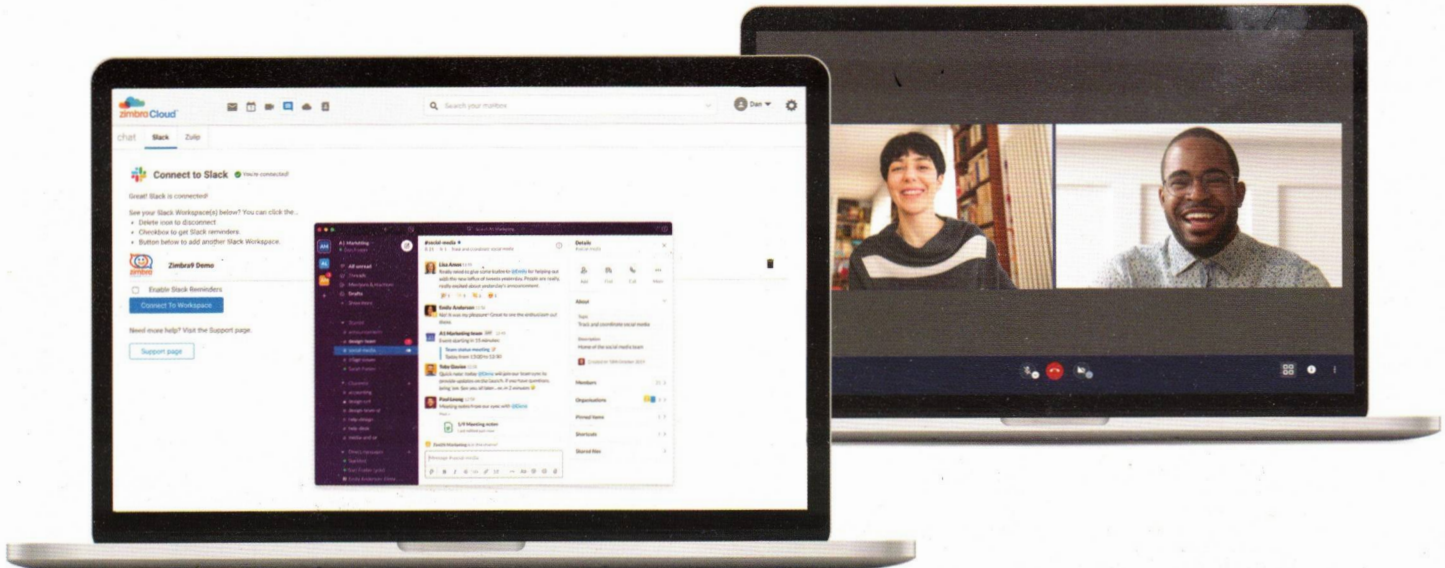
zimbra Cloud

Search your mailbox

Dan

chat Slack Zulip

Connect to Slack You're connected!

Great! Slack is connected!

See your Slack Workspace(s) below? You can click the...
• Delete icon to disconnect.
• Checkbox to get Slack reminders.
• Button below to add another Slack Workspace.

Zimbra9 Demo

Enable Slack Reminders

Connect To Workspace

Need more help? Visit the Support page.

Support page

#social-media

All unread

Threads

Drafts

design-team

social-media

Lisa Amos

Emily Anderson

A1 Marketing team

Team status meeting

Toby Davies

Paul Leung

1/9 Meeting notes

Details

About

Members

Organisations

Pinned items

Shortcuts

Shared files